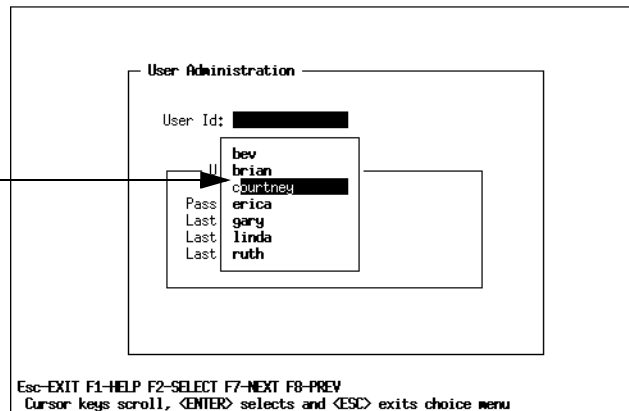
User Administration

User Id:

U
Pass
Last
Last
Last

bev
brian
courtney
erica
gary
linda
ruth

Esc-EXIT F1-HELP F2-SELECT F7-NEXT F8-PREV
Cursor keys scroll, <ENTER> selects and <ESC> exits choice menu